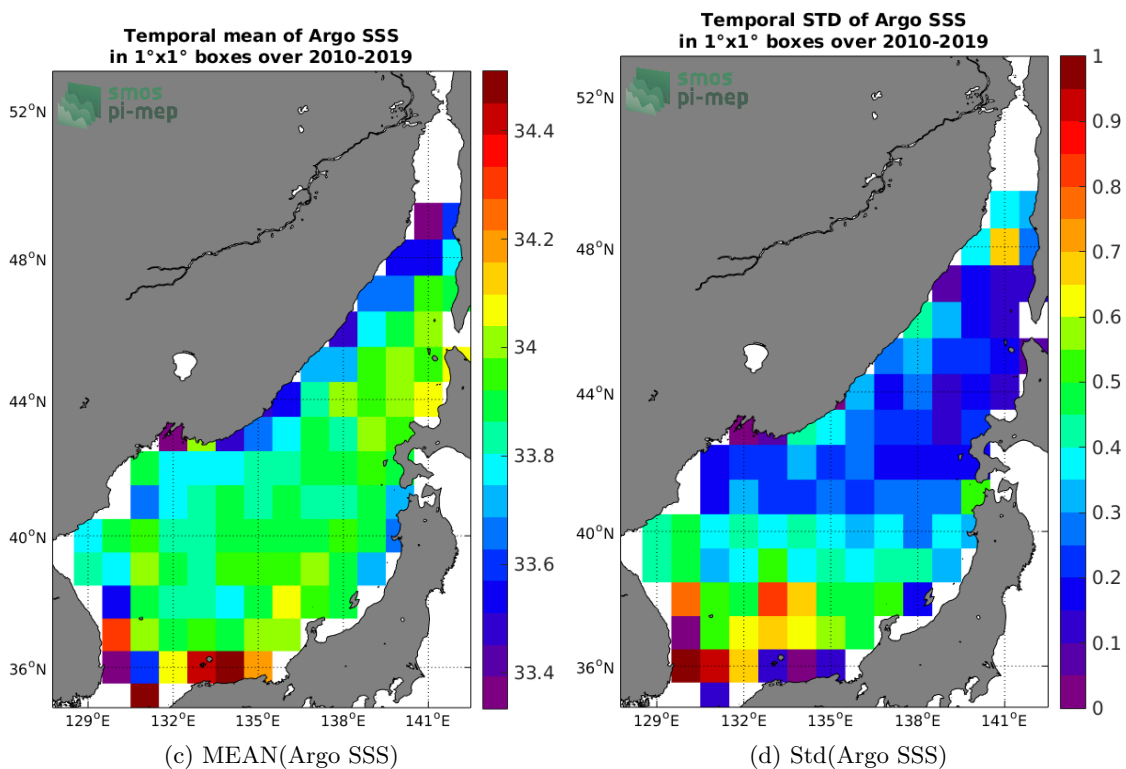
Temporal mean of Argo SSS
in 1°x1° boxes over 2010-2019

smos
pi-mep

52°N
48°N
44°N
40°N
36°N
129°E 132°E 135°E 138°E 141°E

34.4
34.2
34
33.8
33.6
33.4

(c) MEAN(Argo SSS)

Temporal STD of Argo SSS
in 1°x1° boxes over 2010-2019

smos
pi-mep

52°N
48°N
44°N
40°N
36°N
129°E 132°E 135°E 138°E 141°E

1
0.9
0.8
0.7
0.6
0.5
0.4
0.3
0.2
0.1
0

(d) Std(Argo SSS)